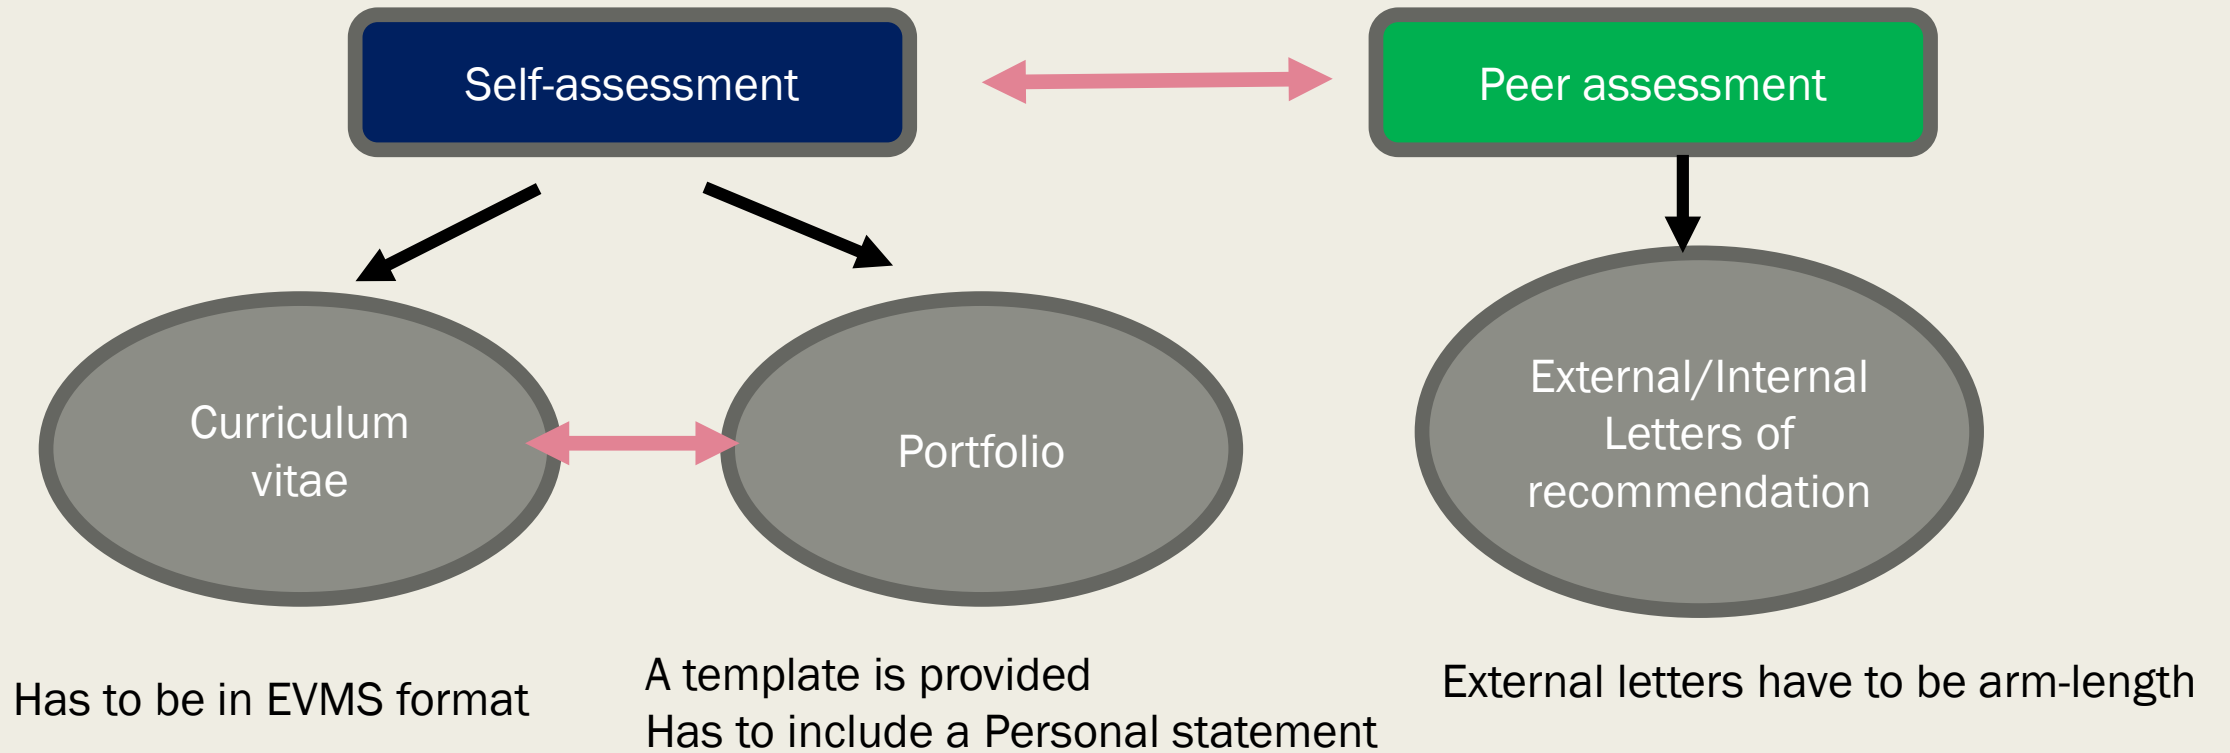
Self-assessment

Peer assessment

Curriculum vitae

Portfolio

External/Internal Letters of recommendation

Has to be in EVMS format

A template is provided
Has to include a Personal statement

External letters have to be arm-length